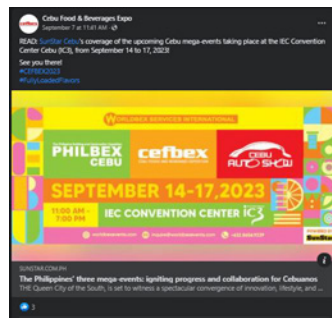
Cebu Food & Beverages Expo
September 7 at 11:41 AM

READ: SunStar Cebu's coverage of the upcoming Cebu mega-events taking place at the IEC Convention Center Cebu (ICS), from September 14 to 17, 2023!

See you there!
#CEFBEX2023
#FullyLoadedFlavors

WORLDBEX SERVICES INTERNATIONAL
PHILBEX CEBU
cefbex
CEBU AUTO SHOW
SEPTEMBER 14-17, 2023
11:00 AM - 7:00 PM
IEC CONVENTION CENTER
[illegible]

SUNSTAR.COM.PH
The Philippines' three mega-events: igniting progress and collaboration for Cebuanos
THE Queen City of the South, is set to witness a spectacular convergence of innovation, lifestyle, and ...

3